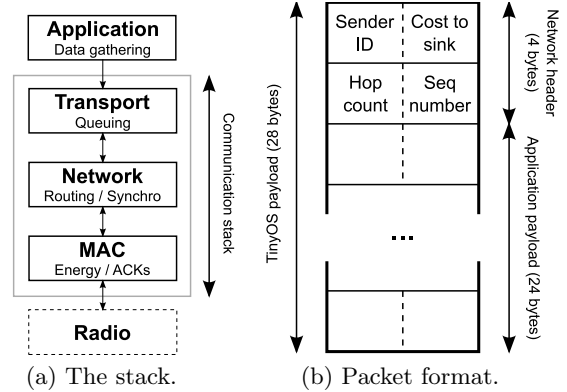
Application
Data gathering

Transport
Queuing

Network
Routing / Synchro

MAC
Energy / ACKs

Radio

Communication stack

(a) The stack.

TinyOS payload (28 bytes)

| Sender ID | Cost to sink |
|---|---|
| Hop count | Seq number |
| | |
| | |
| ... | |
| | |
| | |

Network header (4 bytes)

Application payload (24 bytes)

(b) Packet format.